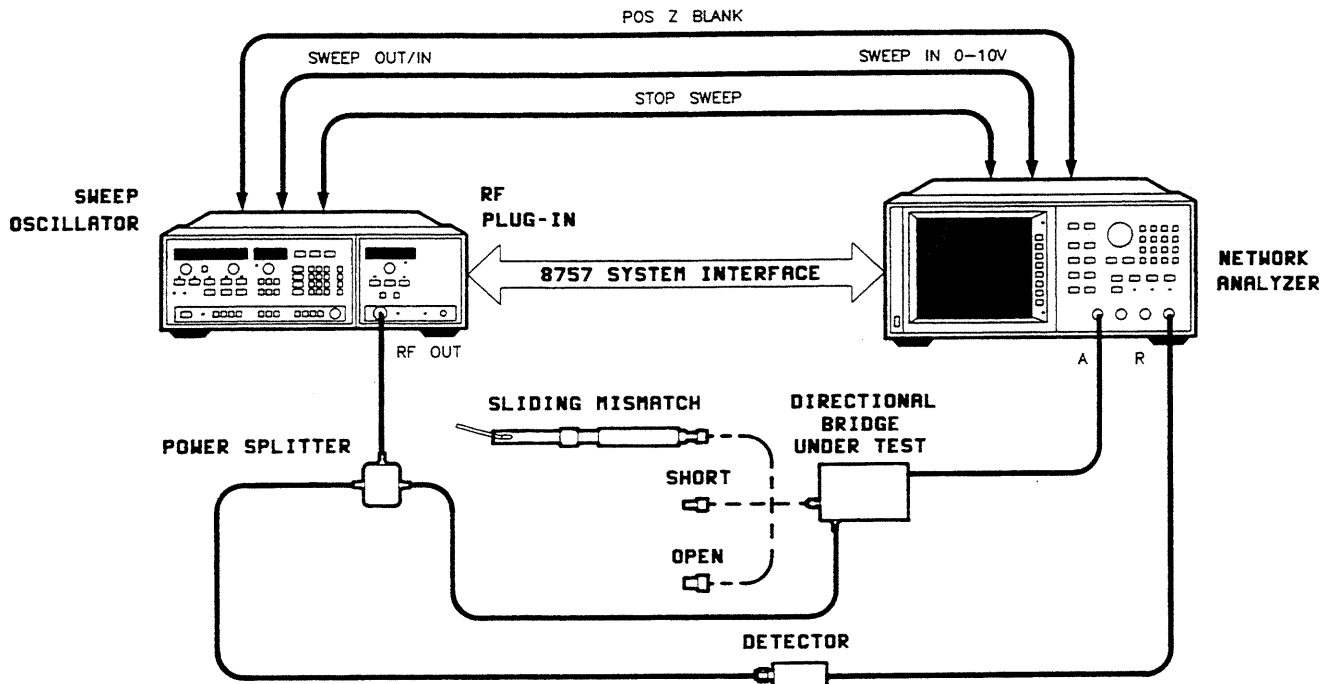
POS Z BLANK

SWEEP OUT/IN

SWEEP IN 0–10V

STOP SWEEP

SWEEP OSCILLATOR

RF PLUG-IN

8757 SYSTEM INTERFACE

NETWORK ANALYZER

RF OUT

A

R

SLIDING MISMATCH

DIRECTIONAL BRIDGE UNDER TEST

POWER SPLITTER

SHORT

OPEN

DETECTOR